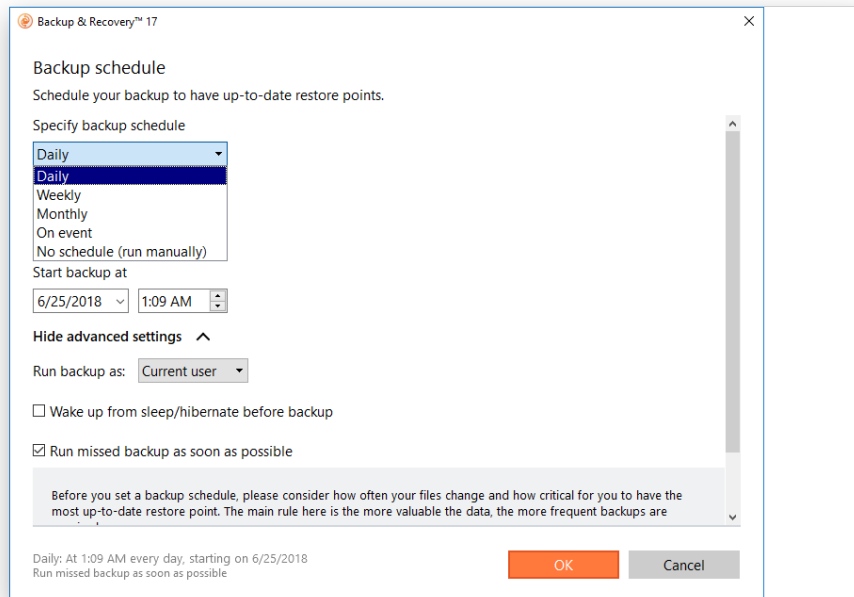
Backup & Recovery™ 17

Backup schedule

Schedule your backup to have up-to-date restore points.

Specify backup schedule

Daily

Daily
Weekly
Monthly
On event
No schedule (run manually)

Start backup at

6/25/2018

1:09 AM

Hide advanced settings

Run backup as: Current user

Wake up from sleep/hibernate before backup

Run missed backup as soon as possible

Before you set a backup schedule, please consider how often your files change and how critical for you to have the most up-to-date restore point. The main rule here is the more valuable the data, the more frequent backups are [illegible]

Daily: At 1:09 AM every day, starting on 6/25/2018
Run missed backup as soon as possible

OK

Cancel